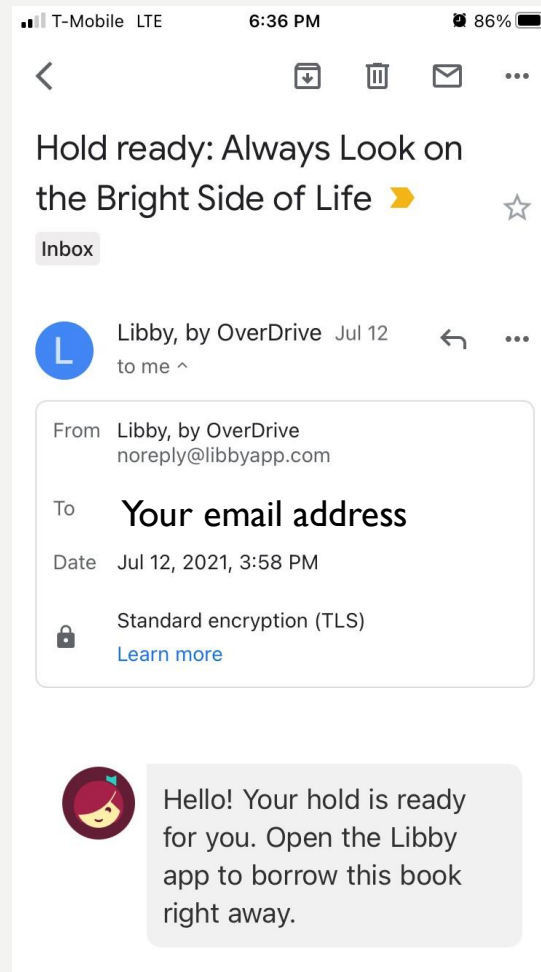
T-Mobile LTE 6:36 PM 86%

Hold ready: Always Look on the Bright Side of Life

Inbox

L

Libby, by OverDrive Jul 12

to me

From Libby, by OverDrive noreply@libbyapp.com

To Your email address

Date Jul 12, 2021, 3:58 PM

Standard encryption (TLS)

Learn more

Hello! Your hold is ready for you. Open the Libby app to borrow this book right away.